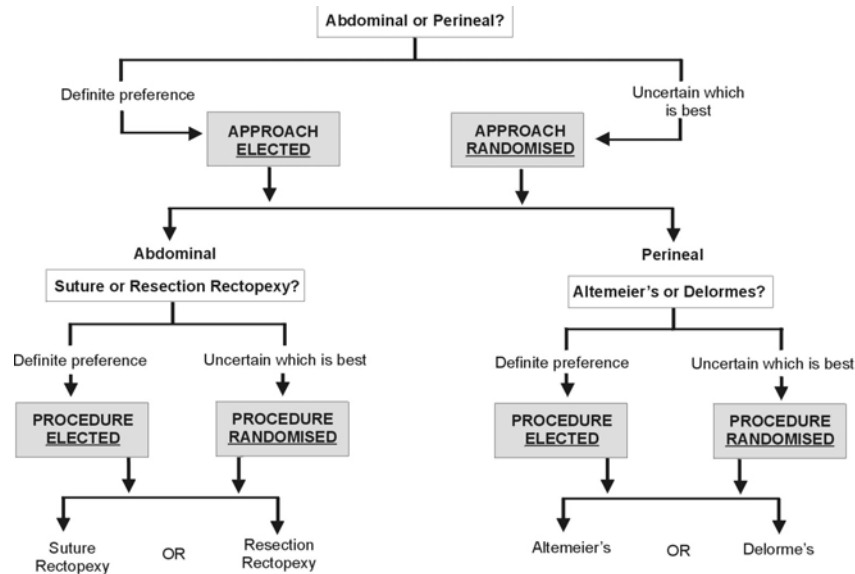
Abdominal or Perineal?

Definite preference

Uncertain which is best

APPROACH ELECTED

APPROACH RANDOMISED

Abdominal

Perineal

Suture or Resection Rectopexy?

Altemeier's or Delormes?

Definite preference

Uncertain which is best

Definite preference

Uncertain which is best

PROCEDURE ELECTED

PROCEDURE RANDOMISED

PROCEDURE ELECTED

PROCEDURE RANDOMISED

Suture Rectopexy

OR

Resection Rectopexy

Altemeier's

OR

Delorme's